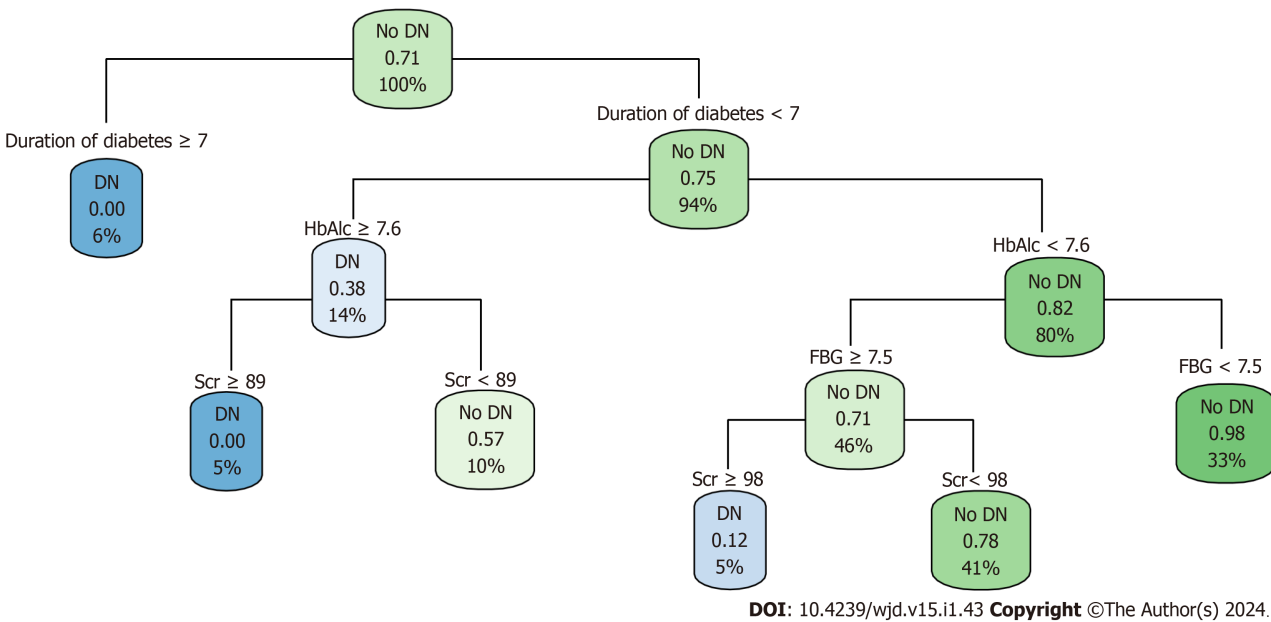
No DN
0.71
100%

Duration of diabetes ≥ 7

DN
0.00
6%

Duration of diabetes < 7

No DN
0.75
94%

HbAlc ≥ 7.6

DN
0.38
14%

HbAlc < 7.6

No DN
0.82
80%

Scr ≥ 89

DN
0.00
5%

Scr < 89

No DN
0.57
10%

FBG ≥ 7.5

No DN
0.71
46%

FBG < 7.5

No DN
0.98
33%

Scr ≥ 98

DN
0.12
5%

Scr< 98

No DN
0.78
41%

**DOI**: 10.4239/wjd.v15.i1.43 **Copyright** ©The Author(s) 2024.